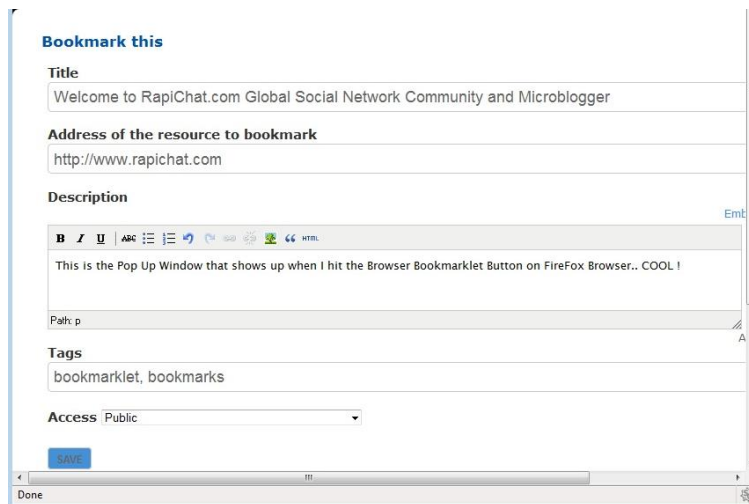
Bookmark this

Title

Welcome to RapiChat.com Global Social Network Community and Microblogger

Address of the resource to bookmark

http://www.rapichat.com

Description

Emb

B I U ABC HTML

This is the Pop Up Window that shows up when I hit the Browser Bookmarklet Button on FireFox Browser.. COOL !

Path: p

Tags

bookmarklet, bookmarks

Access Public

SAVE

Done